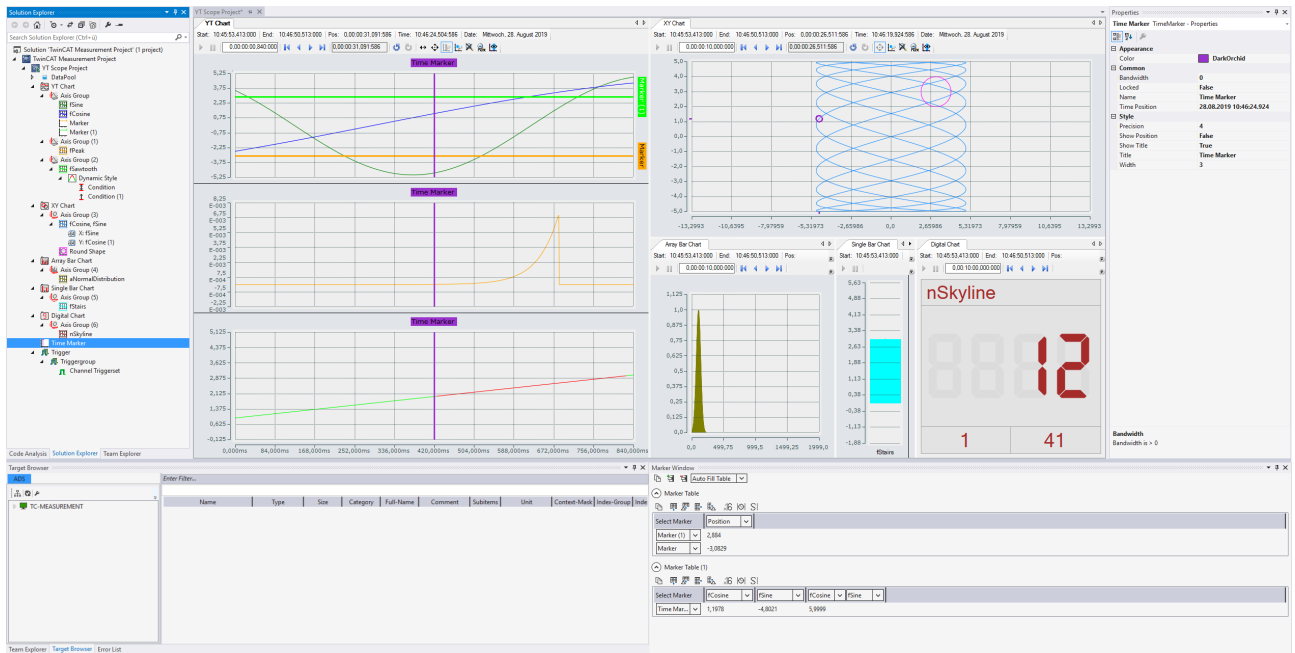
Solution Explorer

Search Solution Explorer (Ctrl+ü)

Solution 'TwinCAT Measurement Project' (1 project)
TwinCAT Measurement Project
YT Scope Project
DataPool
YT Chart
Axis Group
fSine
fCosine
Marker
Marker (1)
Axis Group (1)
fPeak
Axis Group (2)
fSawtooth
Dynamic Style
Condition
Condition (1)
XY Chart
Axis Group (3)
fCosine, fSine
X: fSine
Y: fCosine (1)
Round Shape
Array Bar Chart
Axis Group (4)
aNormalDistribution
Single Bar Chart
Axis Group (5)
fStairs
Digital Chart
Axis Group (6)
nSkyline
Time Marker
Trigger
Triggergroup
Channel Triggerset

Code Analysis | Solution Explorer | Team Explorer

YT Scope Project*

YT Chart

Start: 10:45:53,413:000 | End: 10:46:50,513:000 | Pos: 0,00:00:31,091:586 | Time: 10:46:24,504:586 | Date: Mittwoch, 28. August 2019

0,00:00:00,840:000 | 0,00:00:31,091:586

Time Marker
5,25
3,75
2,25
0,75
-0,75
-2,25
-3,75
-5,25
Marker (1)
Marker

Time Marker
8,25 E-003
6,75 E-003
5,25 E-003
3,75 E-003
2,25 E-003
7,5 E-004
-7,5 E-004
-2,25 E-003

Time Marker
5,125
4,375
3,625
2,875
2,125
1,375
0,625
-0,125
0,000ms 84,000ms 168,000ms 252,000ms 336,000ms 420,000ms 504,000ms 588,000ms 672,000ms 756,000ms 840,000ms

XY Chart

Start: 10:45:53,413:000 | End: 10:46:50,513:000 | Pos: 0,00:00:26,511:586 | Time: 10:46:19,924:586 | Date: Mittwoch, 28. August 2019

0,00:00:10,000:000 | 0,00:00:26,511:586

5,0
4,0
3,0
2,0
1,0
0,0
-1,0
-2,0
-3,0
-4,0
-5,0
-13,2993 -10,6395 -7,97959 -5,31973 -2,65986 0,0 2,65986 5,31973 7,97959 10,6395 13,2993

Array Bar Chart

Start: 10:45:53,413:000 | End: 10:46:50,513:000 | Pos:

0,00:00:10,000:000

1,125
1,0
0,875
0,75
0,625
0,5
0,375
0,25
0,125
0,0
0,0 499,75 999,5 1499,25 1999,0

Single Bar Chart

Start: 10:45:53,413:000

5,63
4,88
4,13
3,38
2,63
1,88
1,13
0,38
-0,38
-1,13
-1,88
fStairs

Digital Chart

Start: 10:45:53,413:000 | End: 10:46:50,513:000 | Pos:

0,00:00:10,000:000

nSkyline
12
1
41

Properties

Time Marker TimeMarker - Properties

Appearance
Color | DarkOrchid
Common
Bandwidth | 0
Locked | False
Name | Time Marker
Time Position | 28.08.2019 10:46:24.924
Style
Precision | 4
Show Position | False
Show Title | True
Title | Time Marker
Width | 3

Bandwidth
Bandwidth is > 0

Target Browser

ADS

Enter Filter...

TC-MEASUREMENT

| Name | Type | Size | Category | Full-Name | Comment | Subitems | Unit | Context-Mask | Index-Group | Inde |
|---|---|---|---|---|---|---|---|---|---|---|

Team Explorer | Target Browser | Error List

Marker Window

Auto Fill Table

Marker Table

| Select Marker | Position |
|---|---|
| Marker (1) | 2,884 |
| Marker | -3,0829 |

Marker Table (1)

| Select Marker | fCosine | fSine | fCosine | fSine |
|---|---|---|---|---|
| Time Mar... | 1,1978 | -4,8021 | 5,9999 | |